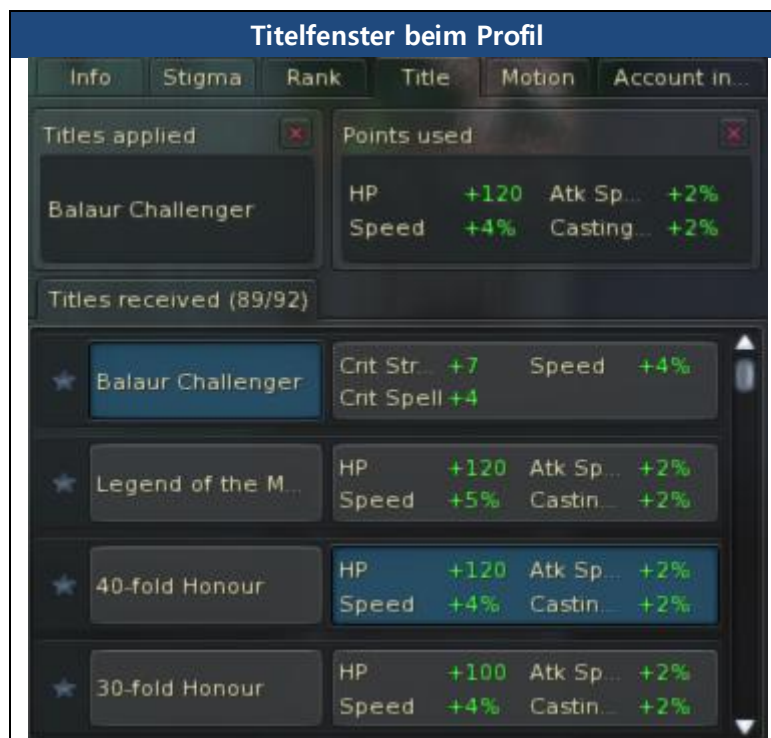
Titelfenster beim Profil

Info Stigma Rank Title Motion Account in...

Titles applied

Balaur Challenger

Points used

| | | | |
|---|---|---|---|
| HP | +120 | Atk Sp... | +2% |
| Speed | +4% | Casting... | +2% |

Titles received (89/92)

Balaur Challenger

Crit Str... +7 Speed +4%
Crit Spell +4

Legend of the M...

| | | | |
|---|---|---|---|
| HP | +120 | Atk Sp... | +2% |
| Speed | +5% | Castin... | +2% |

40-fold Honour

| | | | |
|---|---|---|---|
| HP | +120 | Atk Sp... | +2% |
| Speed | +4% | Castin... | +2% |

30-fold Honour

| | | | |
|---|---|---|---|
| HP | +100 | Atk Sp... | +2% |
| Speed | +4% | Castin... | +2% |